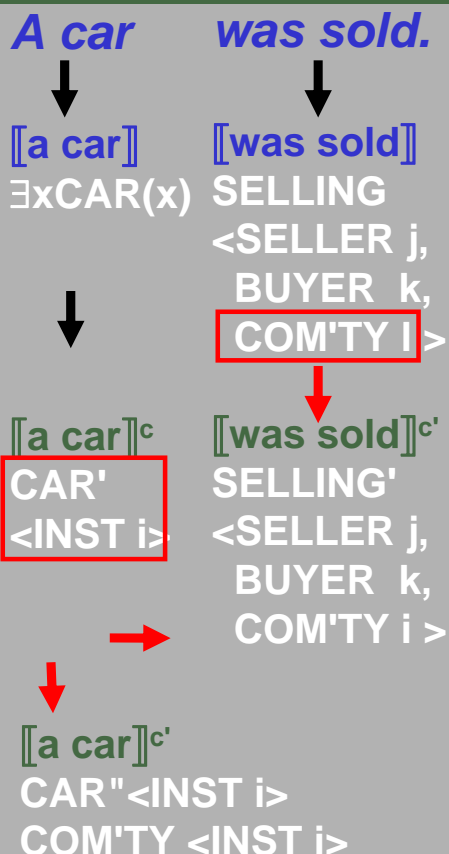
A car was sold.

⟦a car⟧
∃xCAR(x)

⟦was sold⟧
SELLING
<SELLER j,
BUYER k,
COM'TY l >

⟦a car⟧$^{c}$
CAR'
<INST i>

⟦was sold⟧$^{c'}$
SELLING'
<SELLER j,
BUYER k,
COM'TY i >

⟦a car⟧$^{c'}$
CAR"<INST i>
COM'TY <INST i>